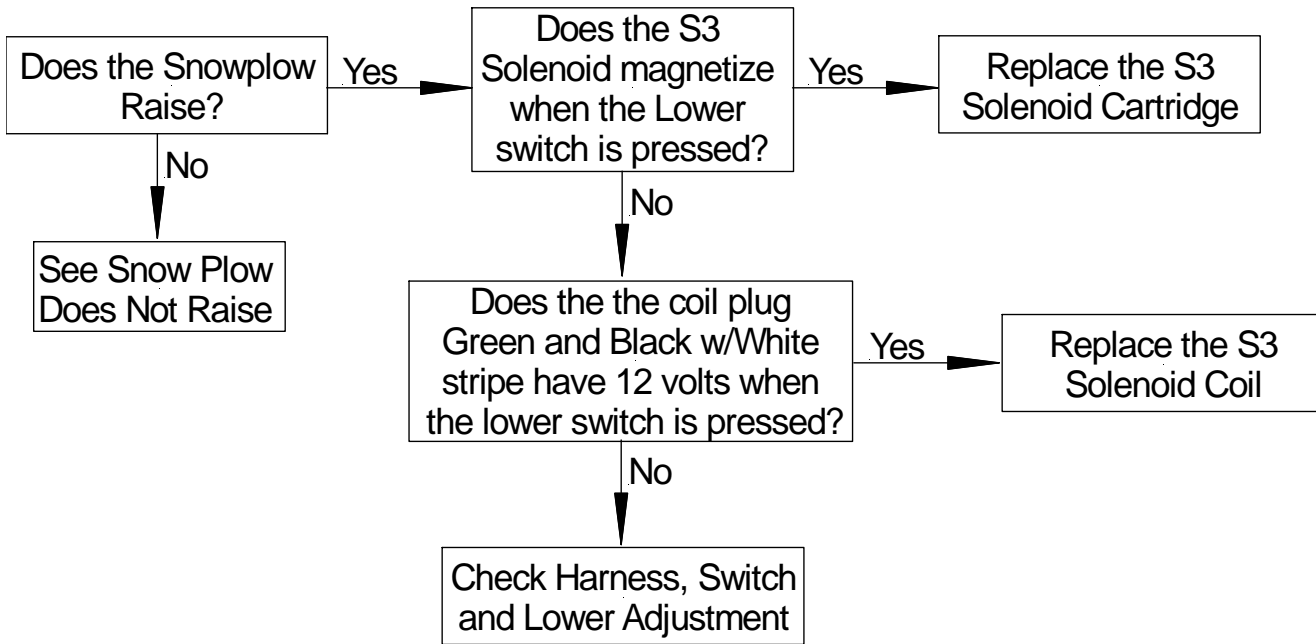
Does the Snowplow Raise?

Yes

Does the S3 Solenoid magnetize when the Lower switch is pressed?

Yes

Replace the S3 Solenoid Cartridge

No

See Snow Plow Does Not Raise

No

Does the the coil plug Green and Black w/White stripe have 12 volts when the lower switch is pressed?

Yes

Replace the S3 Solenoid Coil

No

Check Harness, Switch and Lower Adjustment